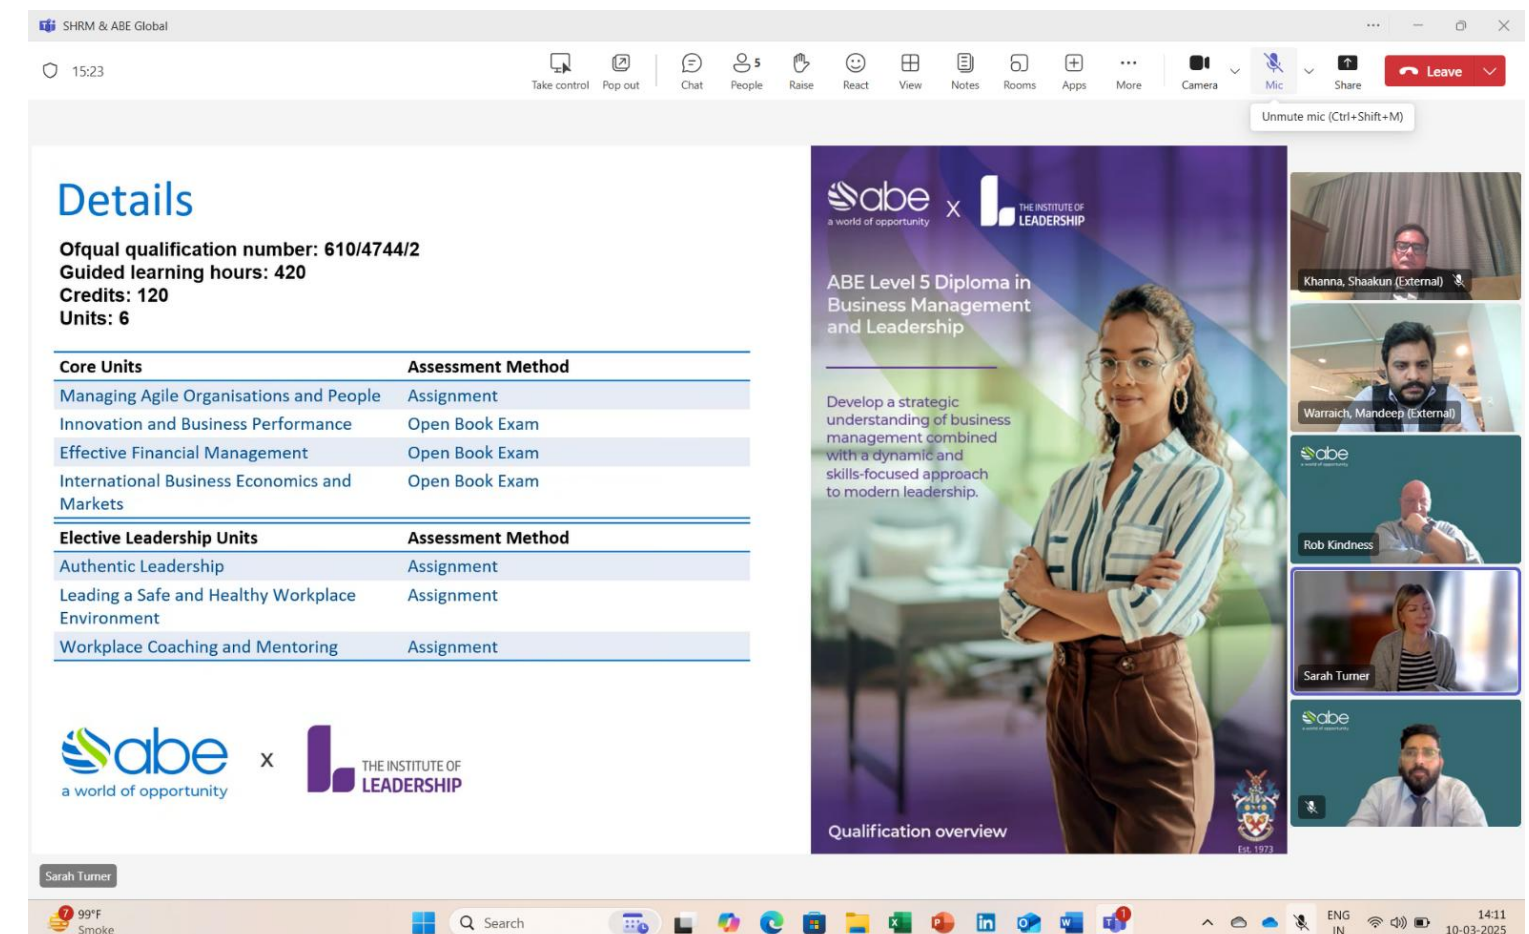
SHRM & ABE Global

15:23

Take control Pop out Chat 5 People Raise React View Notes Rooms Apps More Camera Mic Share Leave

Unmute mic (Ctrl+Shift+M)

Details

Ofqual qualification number: 610/4744/2
Guided learning hours: 420
Credits: 120
Units: 6

| Core Units | Assessment Method |
|---|---|
| Managing Agile Organisations and People | Assignment |
| Innovation and Business Performance | Open Book Exam |
| Effective Financial Management | Open Book Exam |
| International Business Economics and Markets | Open Book Exam |

| Elective Leadership Units | Assessment Method |
|---|---|
| Authentic Leadership | Assignment |
| Leading a Safe and Healthy Workplace Environment | Assignment |
| Workplace Coaching and Mentoring | Assignment |

abe a world of opportunity x THE INSTITUTE OF LEADERSHIP

abe a world of opportunity x THE INSTITUTE OF LEADERSHIP

ABE Level 5 Diploma in Business Management and Leadership

Develop a strategic understanding of business management combined with a dynamic and skills-focused approach to modern leadership.

Qualification overview

Est. 1973

Khanna, Shaakun (External)

Warraich, Mandeep (External)

abe

Rob Kindness

Sarah Turner

abe

Sarah Turner

99°F Smoke

Search

ENG IN

14:11 10-03-2025